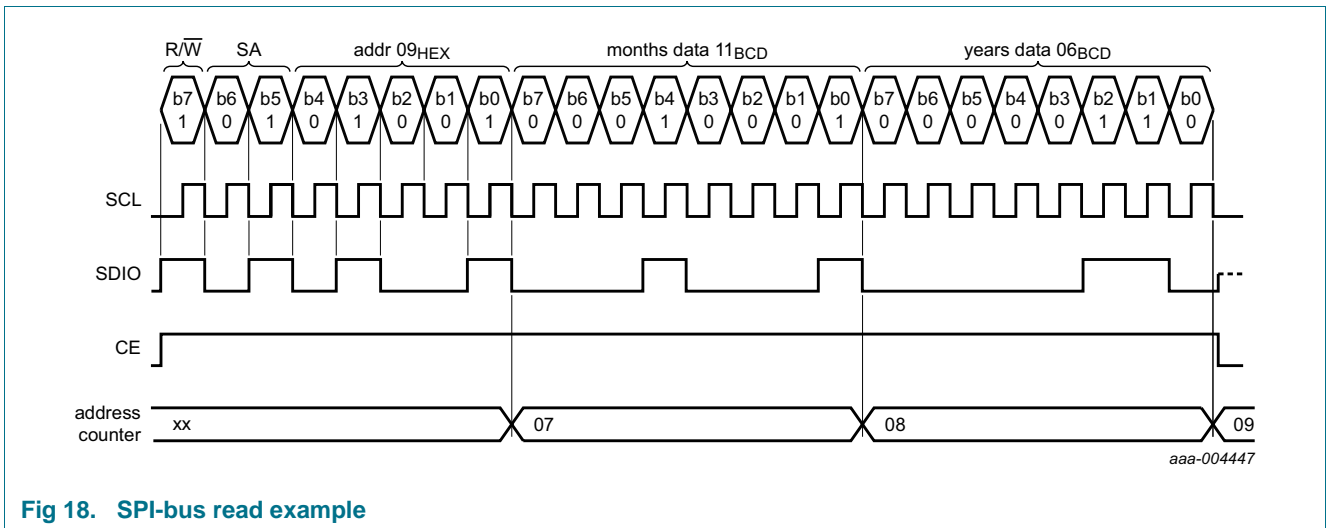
$R/\overline{W}$ SA addr $09_{HEX}$ months data $11_{BCD}$ years data $06_{BCD}$

| b7 | b6 | b5 | b4 | b3 | b2 | b1 | b0 | b7 | b6 | b5 | b4 | b3 | b2 | b1 | b0 | b7 | b6 | b5 | b4 | b3 | b2 | b1 | b0 |
|---|---|---|---|---|---|---|---|---|---|---|---|---|---|---|---|---|---|---|---|---|---|---|---|
| 1 | 0 | 1 | 0 | 1 | 0 | 0 | 1 | 0 | 0 | 0 | 1 | 0 | 0 | 0 | 1 | 0 | 0 | 0 | 0 | 0 | 1 | 1 | 0 |

SCL

SDIO

CE

address counter xx 07 08 09

aaa-004447

Fig 18. SPI-bus read example